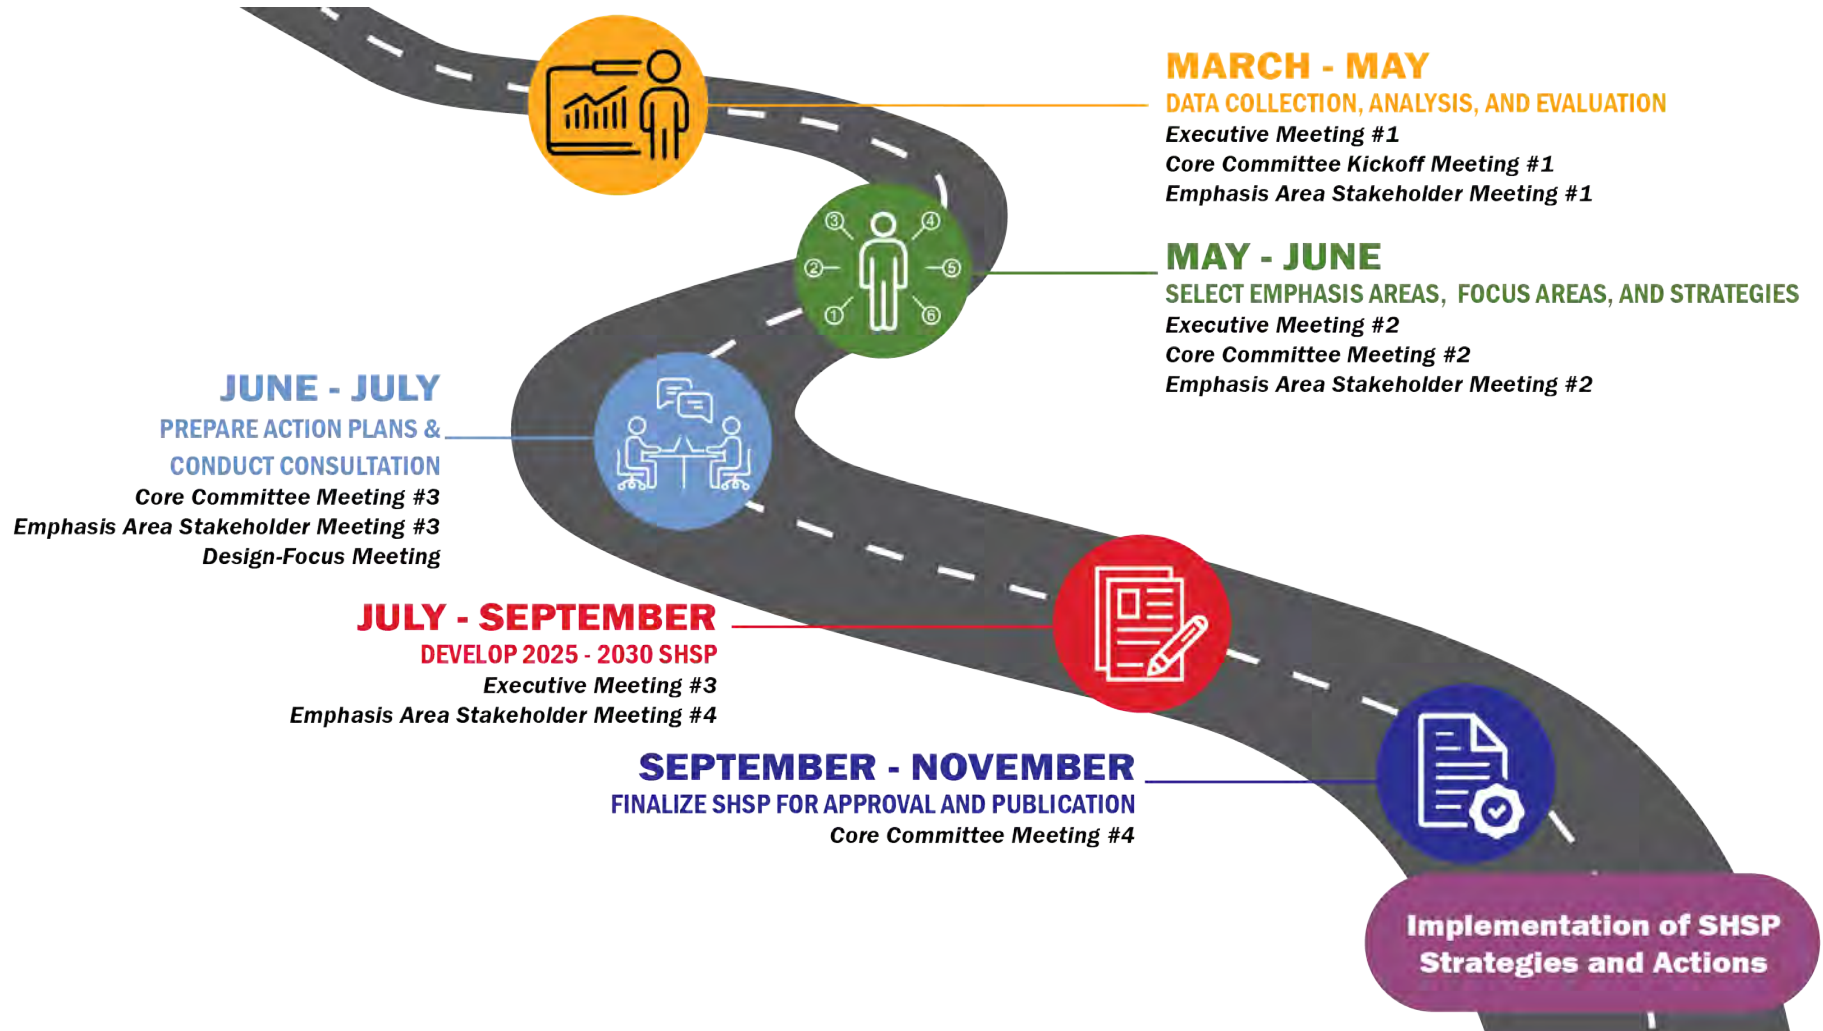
MARCH - MAY
DATA COLLECTION, ANALYSIS, AND EVALUATION
Executive Meeting #1
Core Committee Kickoff Meeting #1
Emphasis Area Stakeholder Meeting #1

MAY - JUNE
SELECT EMPHASIS AREAS, FOCUS AREAS, AND STRATEGIES
Executive Meeting #2
Core Committee Meeting #2
Emphasis Area Stakeholder Meeting #2

JUNE - JULY
PREPARE ACTION PLANS & CONDUCT CONSULTATION
Core Committee Meeting #3
Emphasis Area Stakeholder Meeting #3
Design-Focus Meeting

JULY - SEPTEMBER
DEVELOP 2025 - 2030 SHSP
Executive Meeting #3
Emphasis Area Stakeholder Meeting #4

SEPTEMBER - NOVEMBER
FINALIZE SHSP FOR APPROVAL AND PUBLICATION
Core Committee Meeting #4

Implementation of SHSP Strategies and Actions